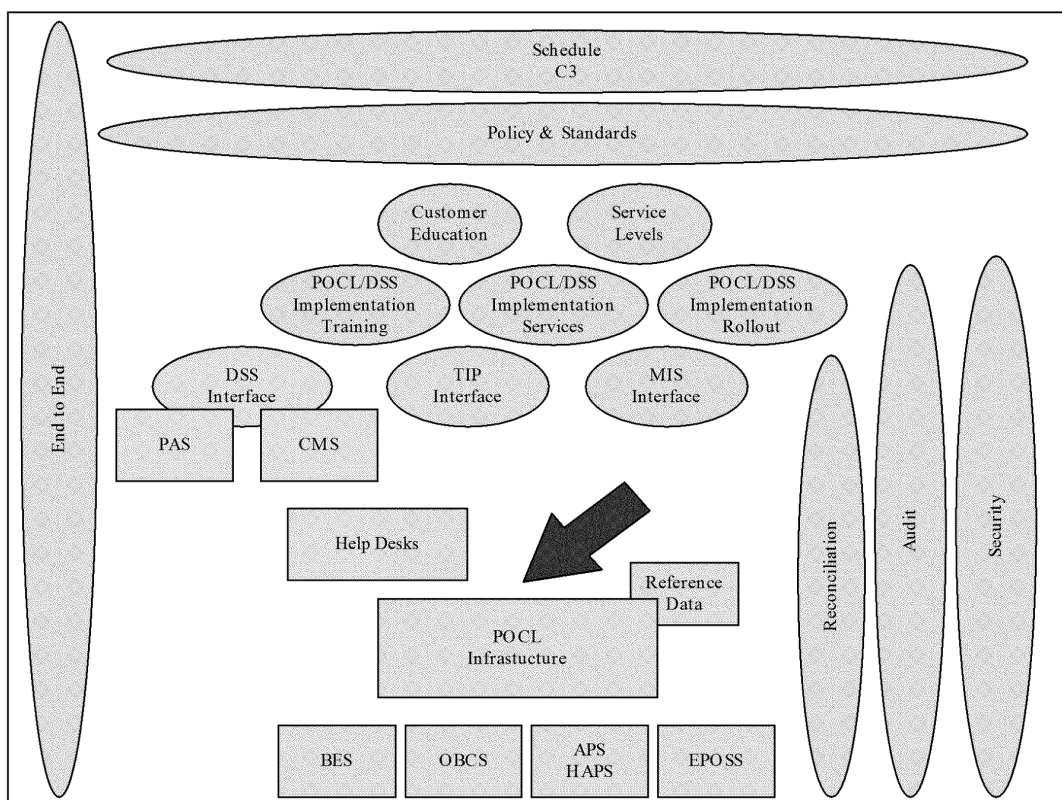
Schedule
C3

Policy & Standards

End to End

Customer Education

Service Levels

POCL/DSS Implementation Training

POCL/DSS Implementation Services

POCL/DSS Implementation Rollout

DSS Interface

TIP Interface

MIS Interface

PAS

CMS

Help Desks

Reference Data

POCL Infrastucture

BES

OBCS

APS HAPS

EPOSS

Reconciliation

Audit

Security